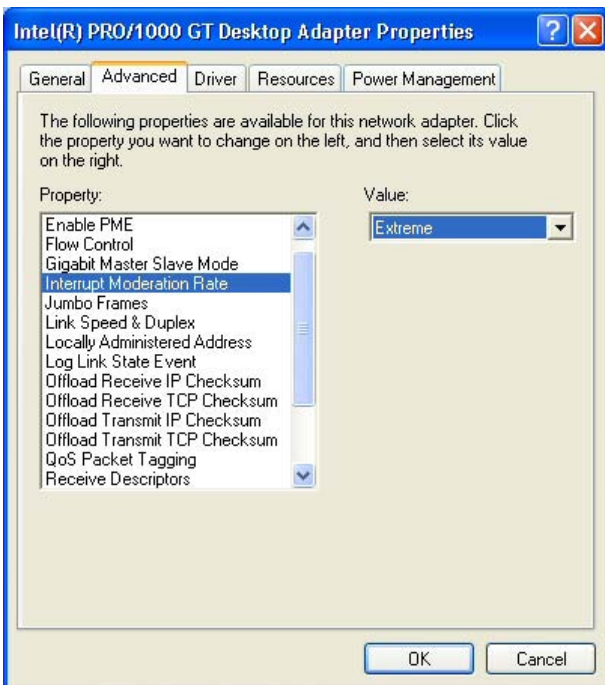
Intel(R) PRO/1000 GT Desktop Adapter Properties

General | Advanced | Driver | Resources | Power Management

The following properties are available for this network adapter. Click the property you want to change on the left, and then select its value on the right.

Property:

Enable PME
Flow Control
Gigabit Master Slave Mode
Interrupt Moderation Rate
Jumbo Frames
Link Speed & Duplex
Locally Administered Address
Log Link State Event
Offload Receive IP Checksum
Offload Receive TCP Checksum
Offload Transmit IP Checksum
Offload Transmit TCP Checksum
QoS Packet Tagging
Receive Descriptors

Value:

Extreme

OK
Cancel